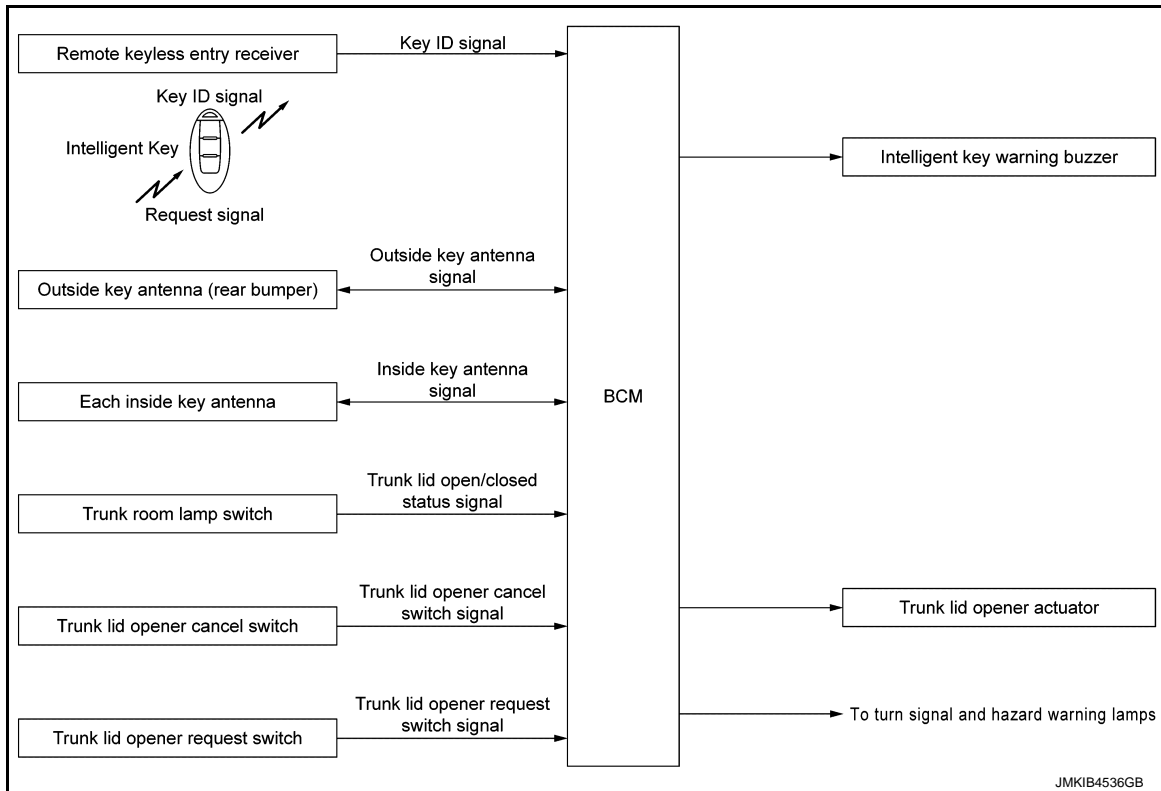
Remote keyless entry receiver

Key ID signal

Key ID signal

Intelligent Key

Request signal

Intelligent key warning buzzer

Outside key antenna signal

Outside key antenna (rear bumper)

Inside key antenna signal

Each inside key antenna

BCM

Trunk lid open/closed status signal

Trunk room lamp switch

Trunk lid opener cancel switch signal

Trunk lid opener cancel switch

Trunk lid opener actuator

Trunk lid opener request switch signal

Trunk lid opener request switch

To turn signal and hazard warning lamps

JMKIB4536GB